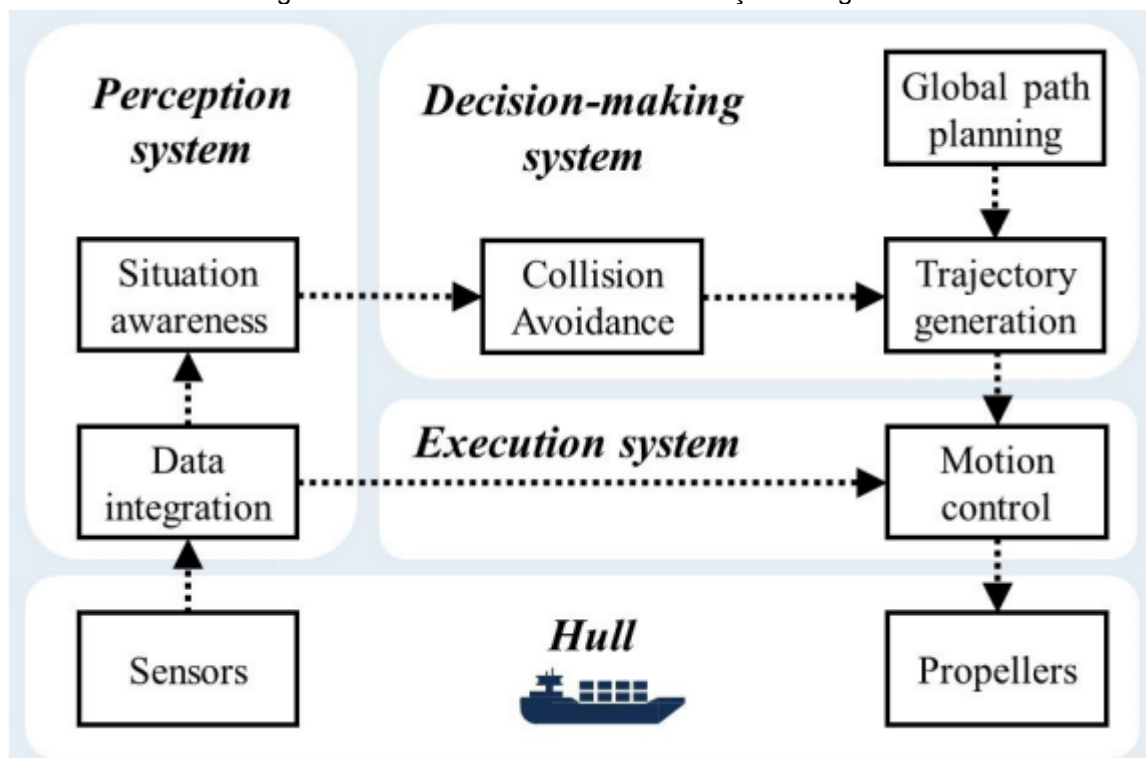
Perception system

Decision-making system

Global path planning

Situation awareness

Collision Avoidance

Trajectory generation

Execution system

Data integration

Motion control

Hull

Sensors

Propellers